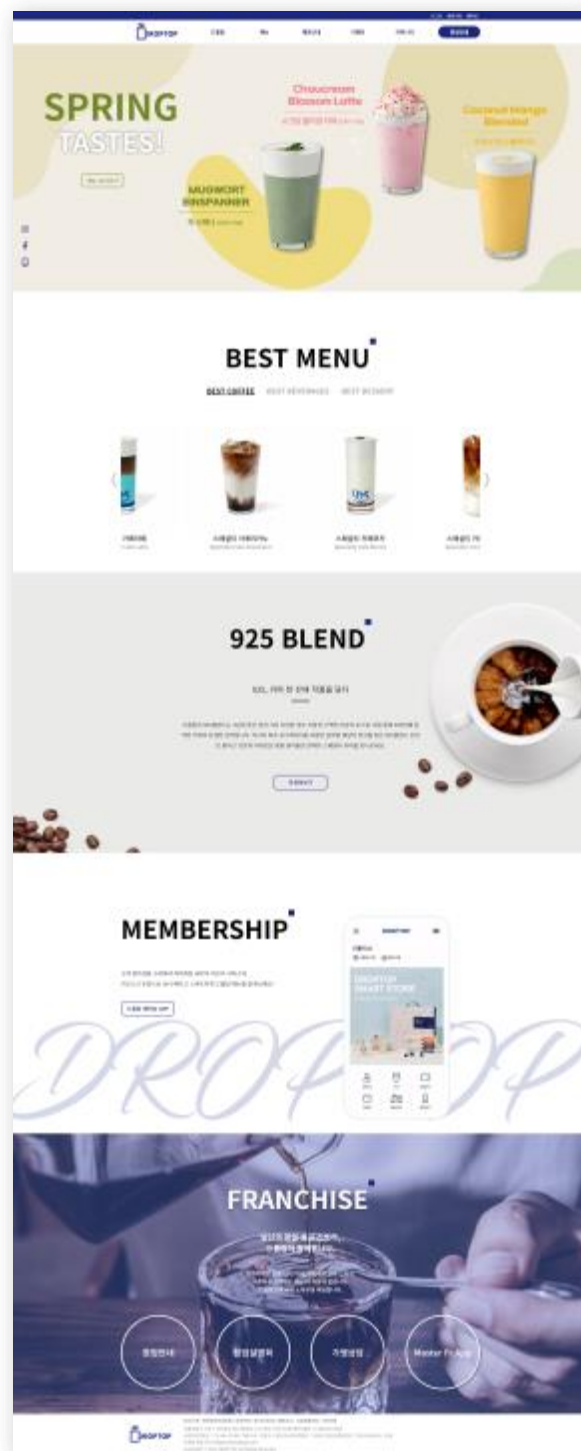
DROPTOP

SPRING TASTES!

MUGWORT EINSPANNER

Choucream Blossom Latte

Coconut Mango Blended

BEST MENU

BEST COFFEE · BEST BEVERAGES · BEST DESSERT

925 BLEND

MEMBERSHIP

DROPTOP

FRANCHISE

Master Franchise

DROPTOP